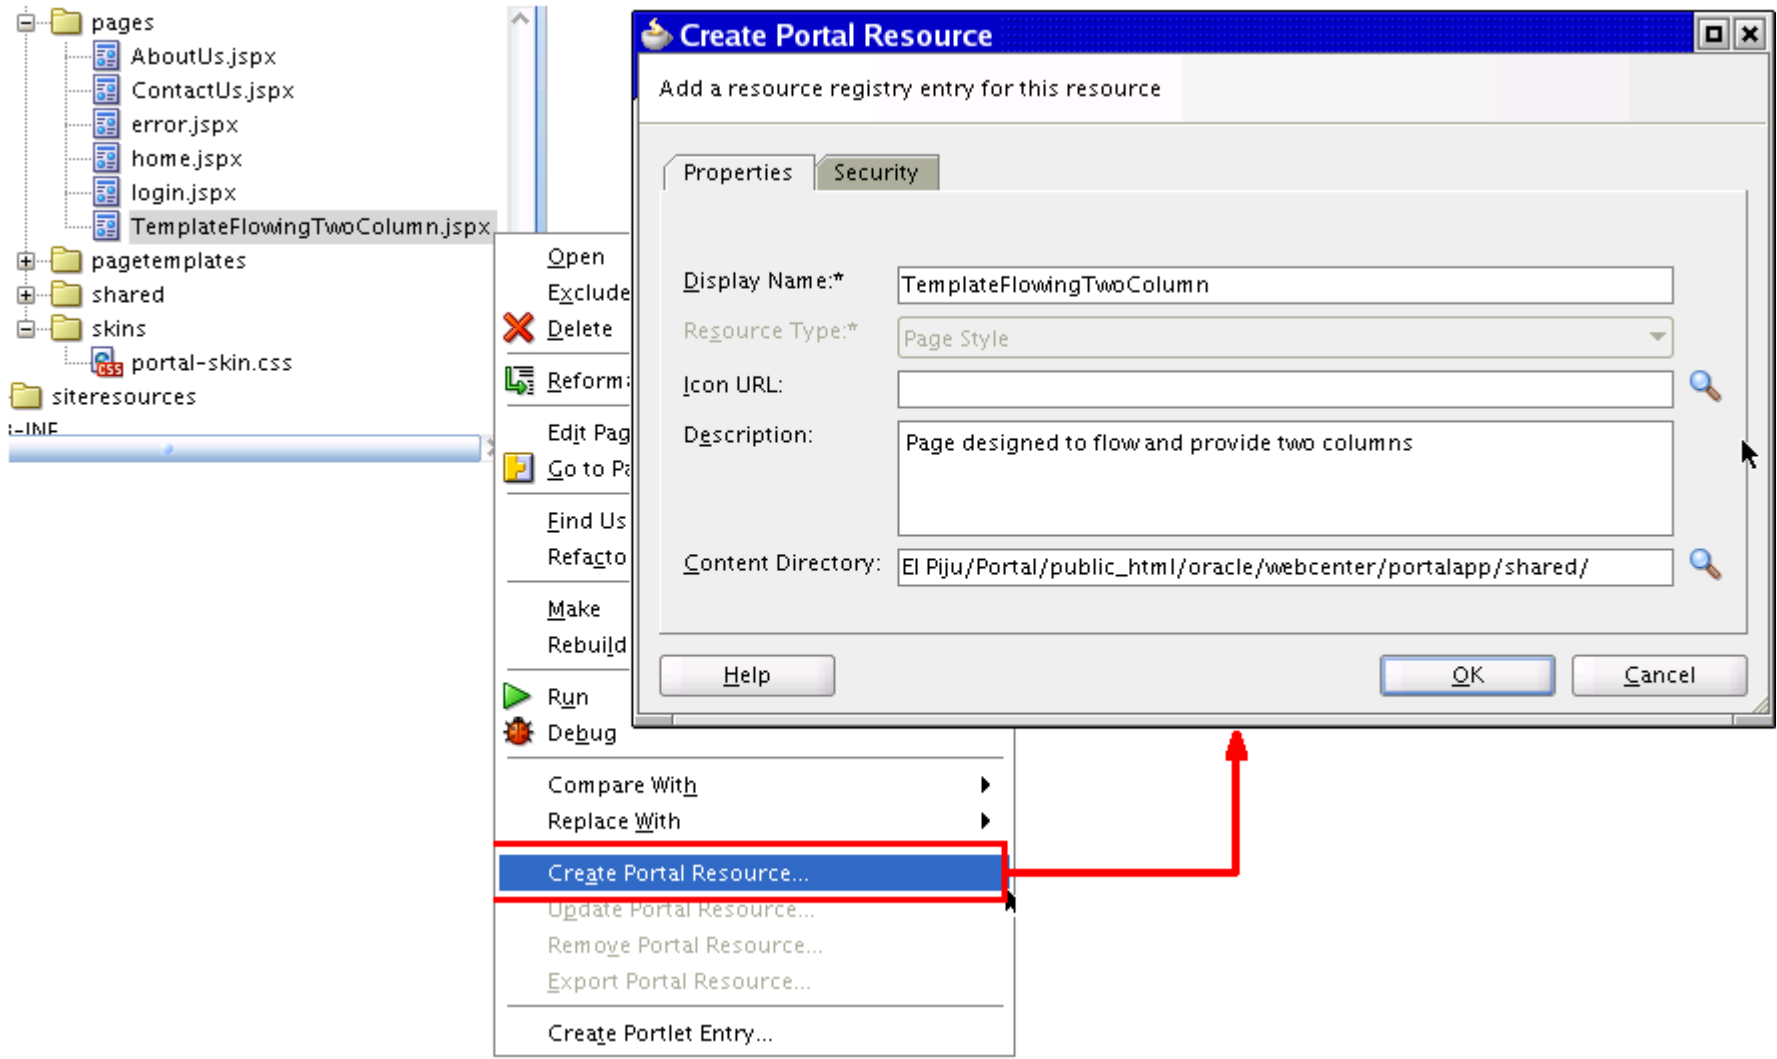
pages
AboutUs.jspx
ContactUs.jspx
error.jspx
home.jspx
login.jspx
TemplateFlowingTwoColumn.jspx
pagetemplates
shared
skins
portal-skin.css
siteresources
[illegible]-INF

Open
Exclude
Delete
Reform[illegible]
Edit Pag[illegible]
Go to Pa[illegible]
Find Us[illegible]
Refacto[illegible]
Make
Rebuild
Run
Debug
Compare With
Replace With
Create Portal Resource...
Update Portal Resource...
Remove Portal Resource...
Export Portal Resource...
Create Portlet Entry...

Create Portal Resource
Add a resource registry entry for this resource
Properties
Security
Display Name:*
TemplateFlowingTwoColumn
Resource Type:*
Page Style
Icon URL:
Description:
Page designed to flow and provide two columns
Content Directory:
El Piju/Portal/public_html/oracle/webcenter/portalapp/shared/
Help
OK
Cancel